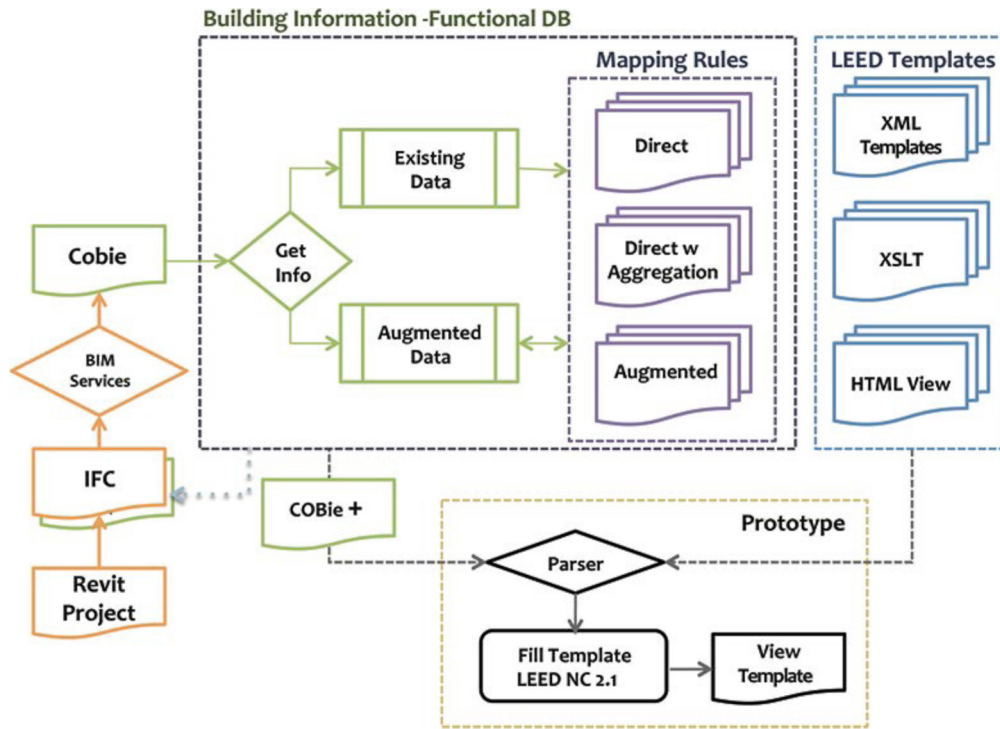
Building Information -Functional DB

Mapping Rules

LEED Templates

Existing Data

Direct

XML Templates

Cobie

Get Info

Direct w Aggregation

XSLT

BIM Services

Augmented Data

Augmented

HTML View

IFC

COBie +

Prototype

Parser

Revit Project

Fill Template LEED NC 2.1

View Template